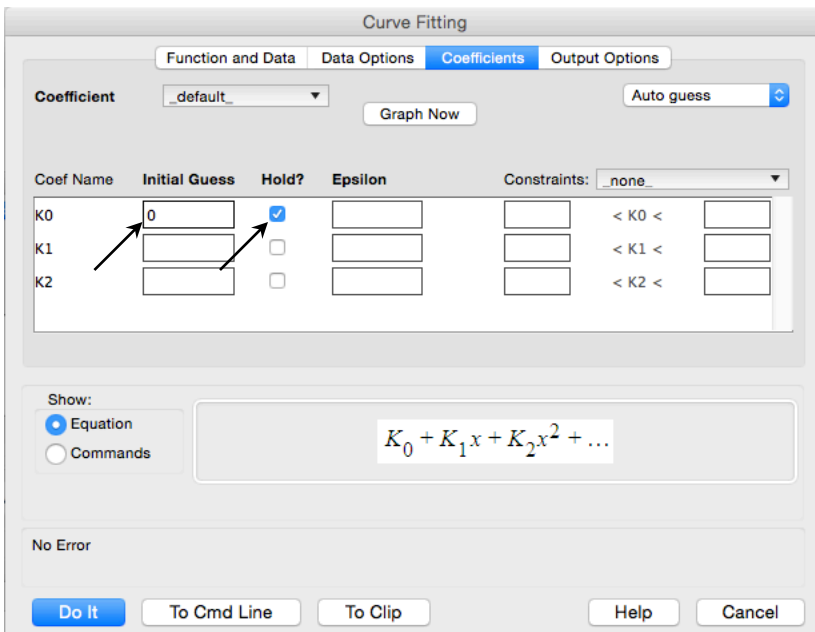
Curve Fitting

Function and Data | Data Options | Coefficients | Output Options

Coefficient _default_

Graph Now

Auto guess

| Coef Name | Initial Guess | Hold? | Epsilon | Constraints: _none_ | | |
|---|---|---|---|---|---|---|
| K0 | 0 | ☑ | | | < K0 < | |
| K1 | | ☐ | | | < K1 < | |
| K2 | | ☐ | | | < K2 < | |

Show:
Equation
Commands

$K_0 + K_1 x + K_2 x^2 + \ldots$

No Error

Do It | To Cmd Line | To Clip | Help | Cancel